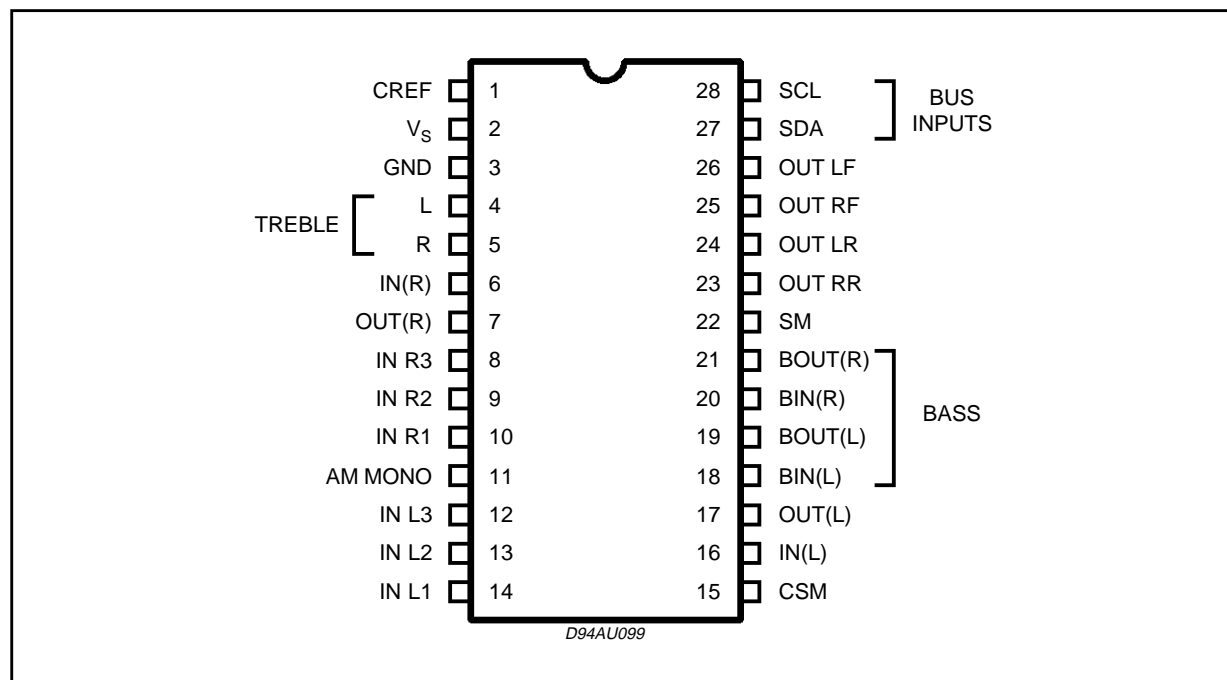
CREF 1
$V_S$ 2
GND 3
TREBLE
L 4
R 5
IN(R) 6
OUT(R) 7
IN R3 8
IN R2 9
IN R1 10
AM MONO 11
IN L3 12
IN L2 13
IN L1 14

28 SCL
27 SDA
BUS INPUTS
26 OUT LF
25 OUT RF
24 OUT LR
23 OUT RR
22 SM
21 BOUT(R)
20 BIN(R)
19 BOUT(L)
18 BIN(L)
BASS
17 OUT(L)
16 IN(L)
15 CSM

D94AU099